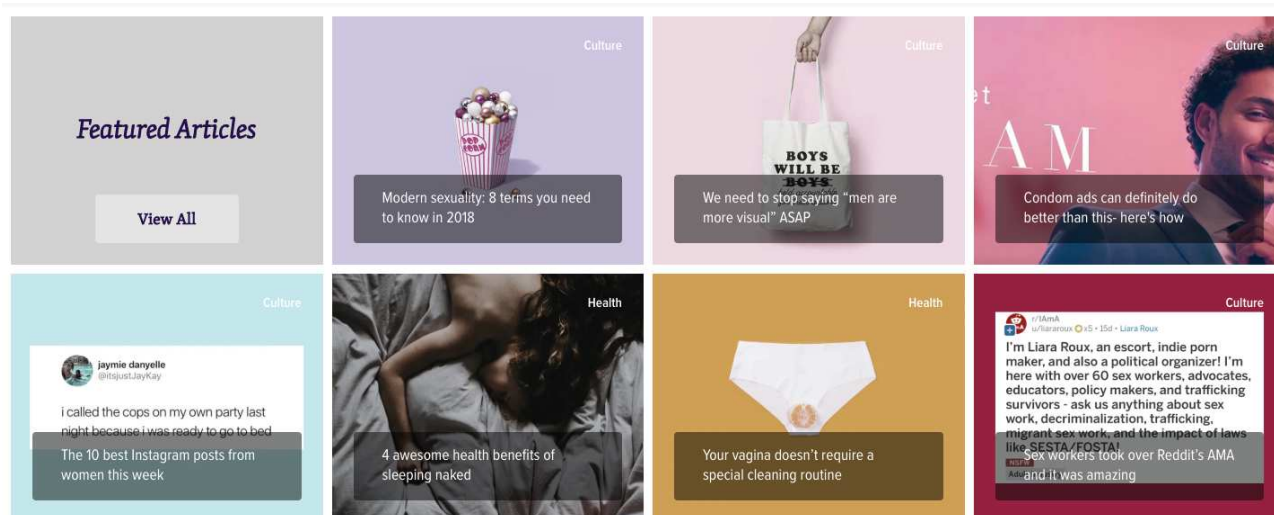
Featured Articles

View All

Culture

POP CORN

Modern sexuality: 8 terms you need to know in 2018

Culture

BOYS WILL BE BOYS

We need to stop saying "men are more visual" ASAP

Culture

t

A M

Condom ads can definitely do better than this- here's how

Culture

jaymie danyelle
@itsjustJayKay

i called the cops on my own party last night because i was ready to go to bed

The 10 best Instagram posts from women this week

Health

4 awesome health benefits of sleeping naked

Health

Your vagina doesn't require a special cleaning routine

Culture

r/IAmA
u/liararoux • x5 • 15d • Liara Roux

I'm Liara Roux, an escort, indie porn maker, and also a political organizer! I'm here with over 60 sex workers, advocates, educators, policy makers, and trafficking survivors - ask us anything about sex work, decriminalization, trafficking, migrant sex work, and the impact of laws like SESTA/FOSTA!

NSFW

Sex workers took over Reddit's AMA and it was amazing